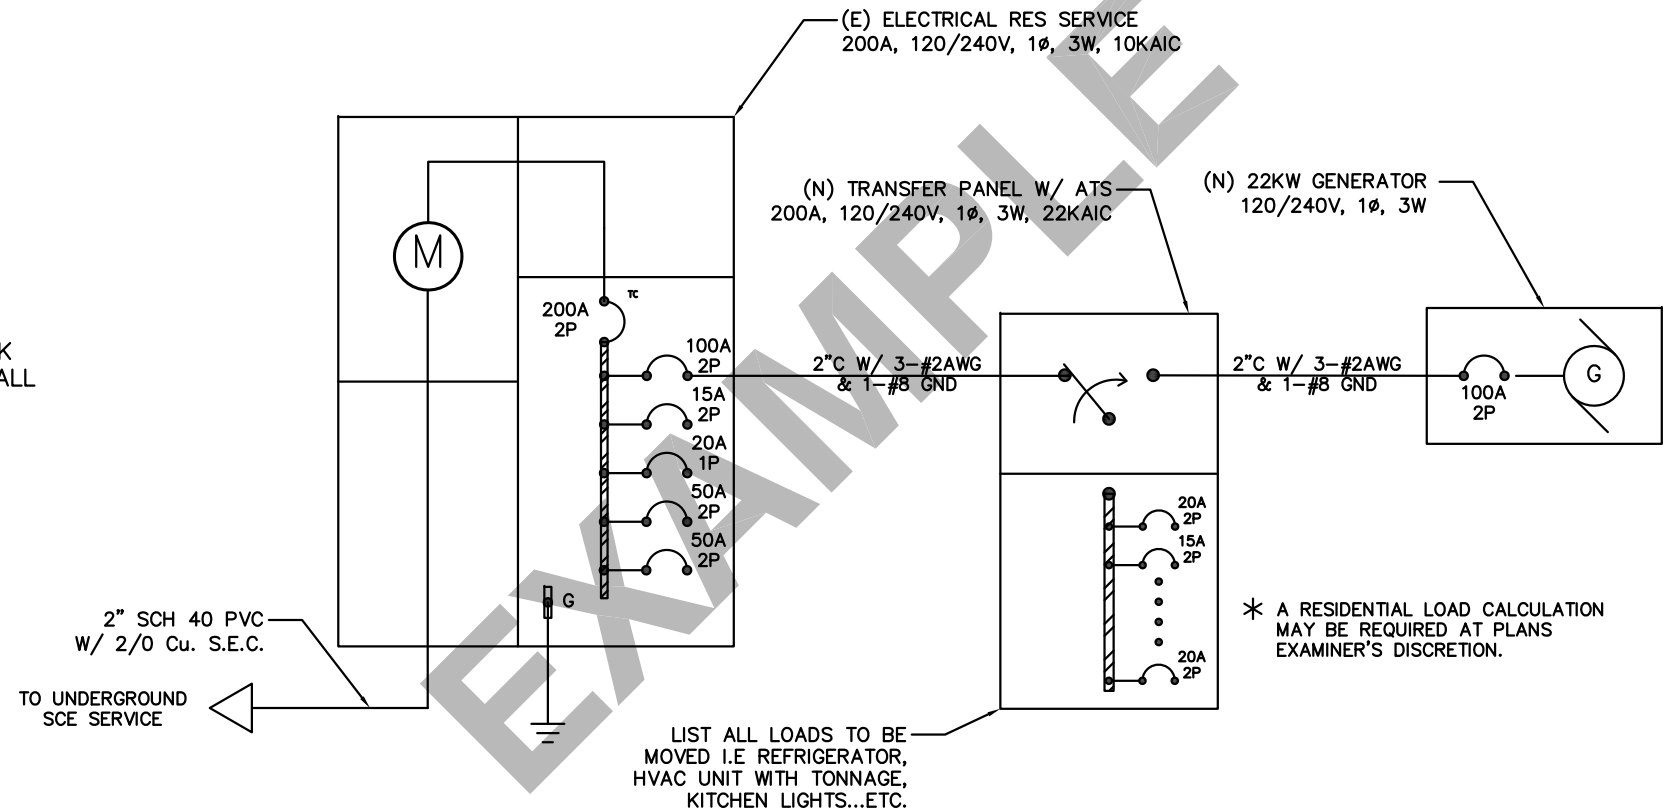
(E) ELECTRICAL RES SERVICE
200A, 120/240V, 1ø, 3W, 10KAIC

K
ALL

M

200A
2P

100A
2P

15A
2P

20A
1P

50A
2P

50A
2P

G

2" SCH 40 PVC
W/ 2/0 Cu. S.E.C.

TO UNDERGROUND
SCE SERVICE

(N) TRANSFER PANEL W/ ATS
200A, 120/240V, 1ø, 3W, 22KAIC

2"C W/ 3-#2AWG
& 1-#8 GND

20A
2P

15A
2P

20A
2P

LIST ALL LOADS TO BE
MOVED I.E REFRIGERATOR,
HVAC UNIT WITH TONNAGE,
KITCHEN LIGHTS...ETC.

(N) 22KW GENERATOR
120/240V, 1ø, 3W

2"C W/ 3-#2AWG
& 1-#8 GND

100A
2P

G

* A RESIDENTIAL LOAD CALCULATION
MAY BE REQUIRED AT PLANS
EXAMINER'S DISCRETION.

EXAMPLE